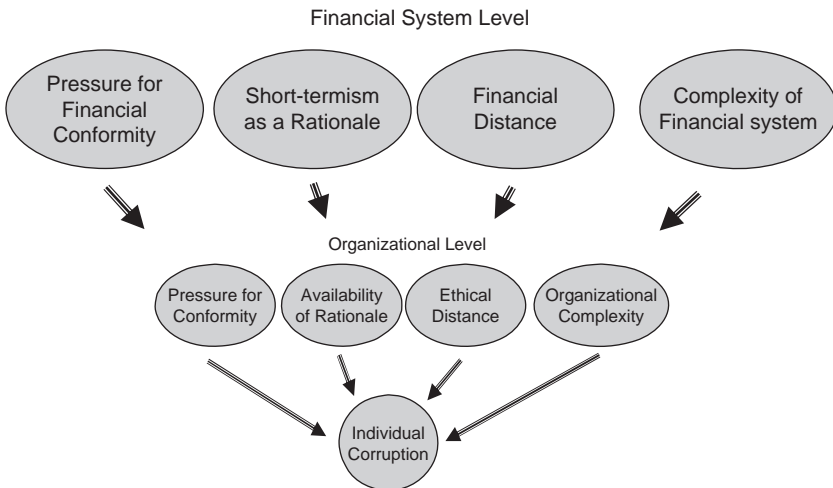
Financial System Level

Pressure for Financial Conformity

Short-termism as a Rationale

Financial Distance

Complexity of Financial system

Organizational Level

Pressure for Conformity

Availability of Rationale

Ethical Distance

Organizational Complexity

Individual Corruption